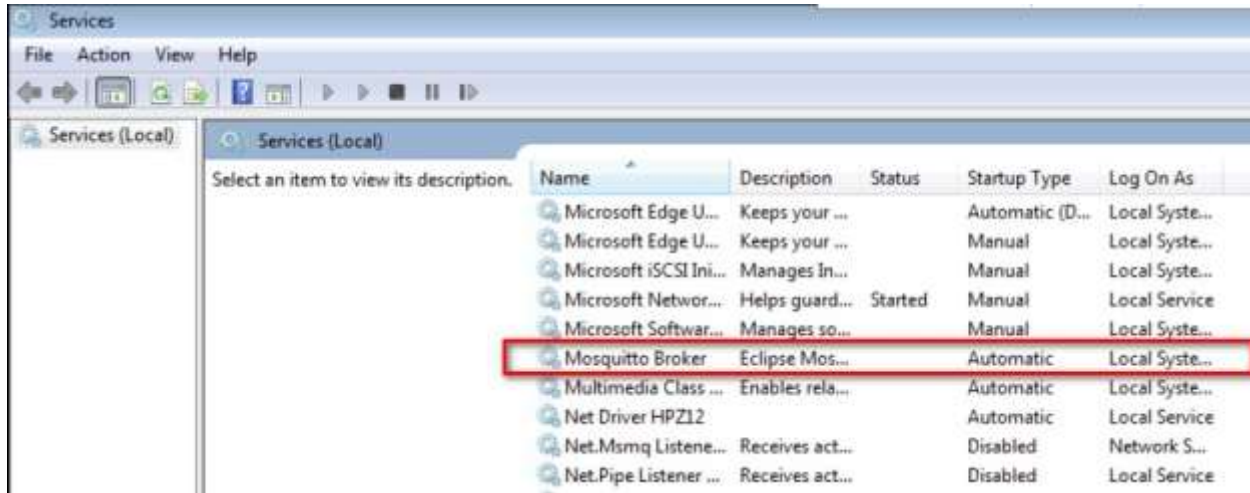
Services

File Action View Help

Services (Local)

Services (Local)

Select an item to view its description.

| Name | Description | Status | Startup Type | Log On As |
|---|---|---|---|---|
| Microsoft Edge U... | Keeps your ... | | Automatic (D... | Local Syste... |
| Microsoft Edge U... | Keeps your ... | | Manual | Local Syste... |
| Microsoft iSCSI Ini... | Manages In... | | Manual | Local Syste... |
| Microsoft Networ... | Helps guard... | Started | Manual | Local Service |
| Microsoft Softwar... | Manages so... | | Manual | Local Syste... |
| Mosquitto Broker | Eclipse Mos... | | Automatic | Local Syste... |
| Multimedia Class ... | Enables rela... | | Automatic | Local Syste... |
| Net Driver HPZ12 | | | Automatic | Local Service |
| Net.Msmq Listene... | Receives act... | | Disabled | Network S... |
| Net.Pipe Listener ... | Receives act... | | Disabled | Local Service |